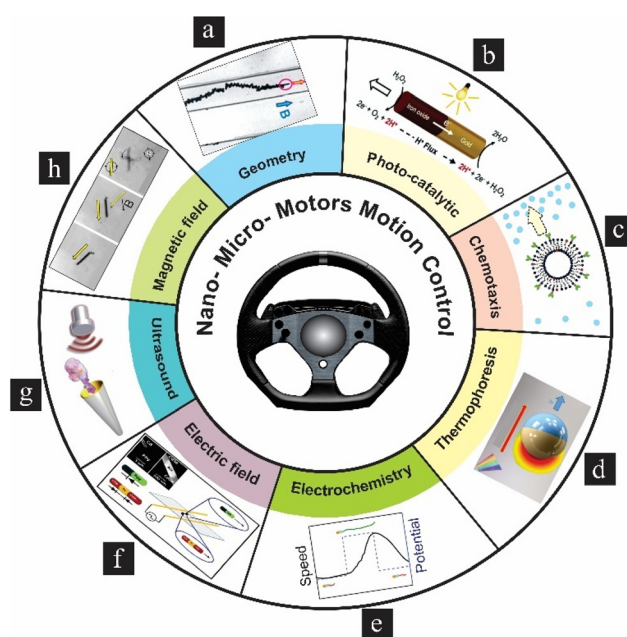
a

b

c

d

e

f

g

h

Nano- Micro- Motors Motion Control

Geometry

Photo-catalytic

Chemotaxis

Thermophoresis

Electrochemistry

Electric field

Ultrasound

Magnetic field

B

$H_2O_2$

Iron oxide

Gold

$2e^- + O_2 + 2H^+$

$H^+$ Flux

$2H^+ + 2e^- + H_2O_2$

$2H_2O$

B

Speed

Potential